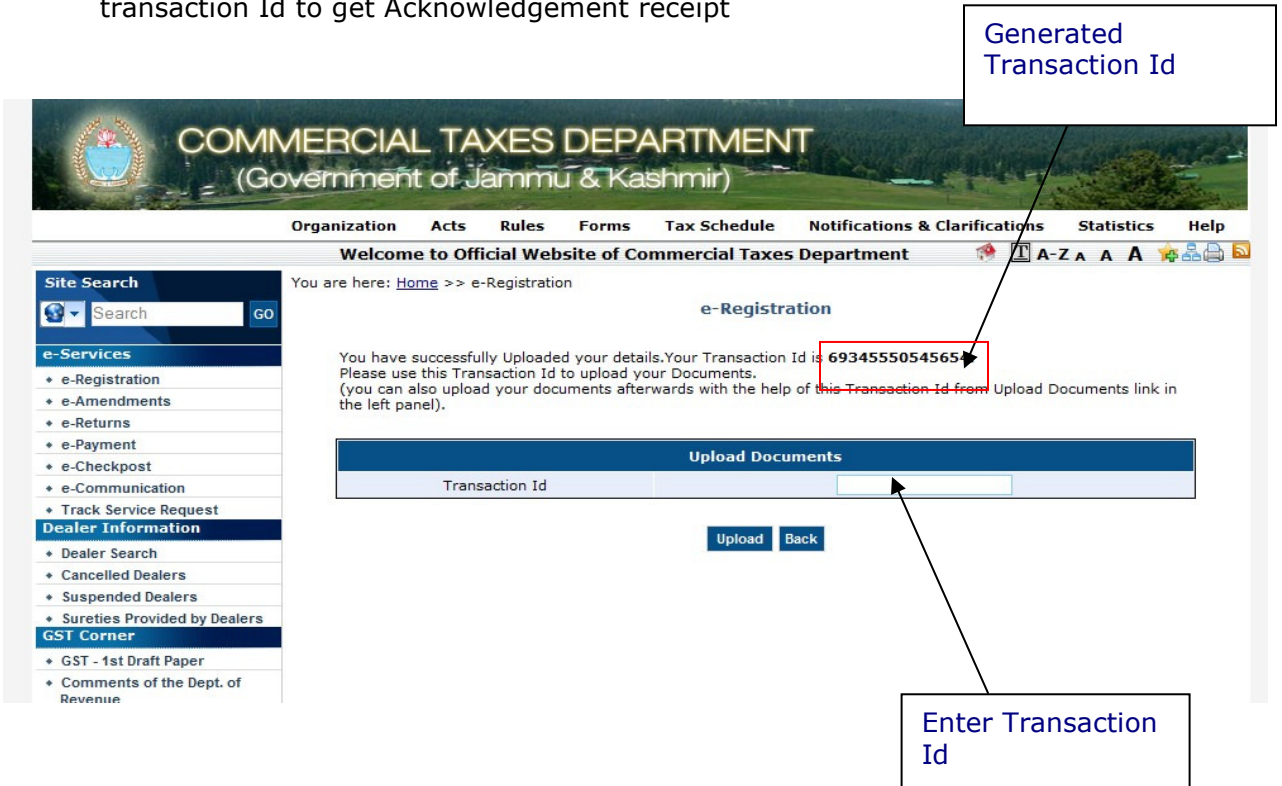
transaction Id to get Acknowledgement receipt

Generated Transaction Id

COMMERCIAL TAXES DEPARTMENT
(Government of Jammu & Kashmir)

Organization Acts Rules Forms Tax Schedule Notifications & Clarifications Statistics Help

Welcome to Official Website of Commercial Taxes Department

A-Z A A A

Site Search

Search GO

e-Services
- e-Registration
- e-Amendments
- e-Returns
- e-Payment
- e-Checkpost
- e-Communication
- Track Service Request

Dealer Information
- Dealer Search
- Cancelled Dealers
- Suspended Dealers
- Sureties Provided by Dealers

GST Corner
- GST - 1st Draft Paper
- Comments of the Dept. of Revenue

You are here: Home >> e-Registration

e-Registration

You have successfully Uploaded your details.Your Transaction Id is 69345550545654
Please use this Transaction Id to upload your Documents.
(you can also upload your documents afterwards with the help of this Transaction Id from Upload Documents link in the left panel).

| Upload Documents | |
|---|---|
| Transaction Id | |

Upload Back

Enter Transaction Id